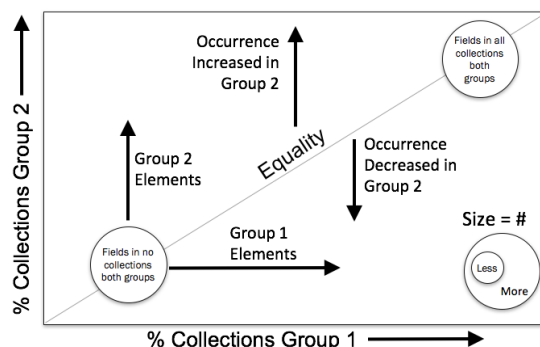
% Collections Group 2

Occurrence Increased in Group 2

Fields in all collections both groups

Group 2 Elements

Equality

Occurrence Decreased in Group 2

Size = #

Group 1 Elements

Fields in no collections both groups

Less

More

% Collections Group 1